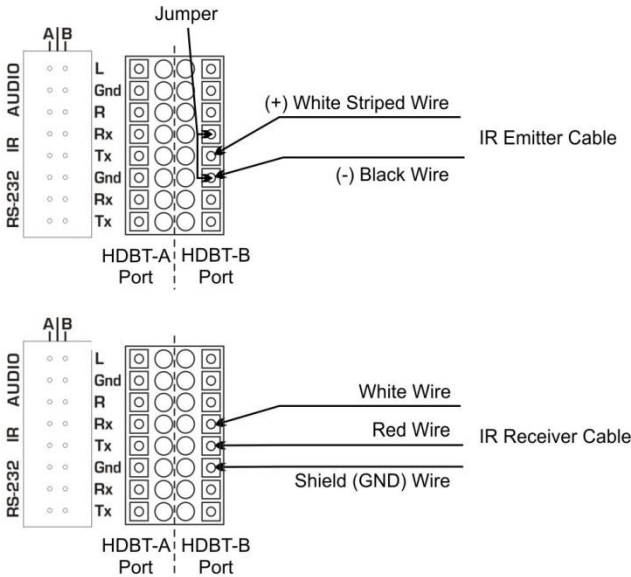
Jumper

A | B

AUDIO
IR
RS-232

L
Gnd
R
Rx
Tx
Gnd
Rx
Tx

(+) White Striped Wire
IR Emitter Cable
(-) Black Wire

HDBT-A Port
HDBT-B Port

A | B

AUDIO
IR
RS-232

L
Gnd
R
Rx
Tx
Gnd
Rx
Tx

White Wire
Red Wire
IR Receiver Cable
Shield (GND) Wire

HDBT-A Port
HDBT-B Port